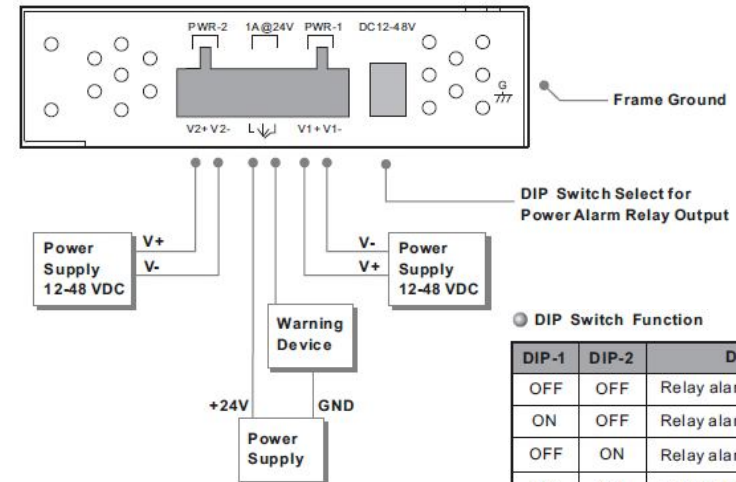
PWR-2 1A@24V PWR-1 DC12-48V

V2+ V2- L V1+ V1-

Frame Ground

DIP Switch Select for Power Alarm Relay Output

Power Supply 12-48 VDC

V+
V-

V-
V+

Power Supply 12-48 VDC

Warning Device

+24V GND

Power Supply

DIP Switch Function

| DIP-1 | DIP-2 | D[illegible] |
|---|---|---|
| OFF | OFF | Relay alar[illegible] |
| ON | OFF | Relay alar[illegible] |
| OFF | ON | Relay alar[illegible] |